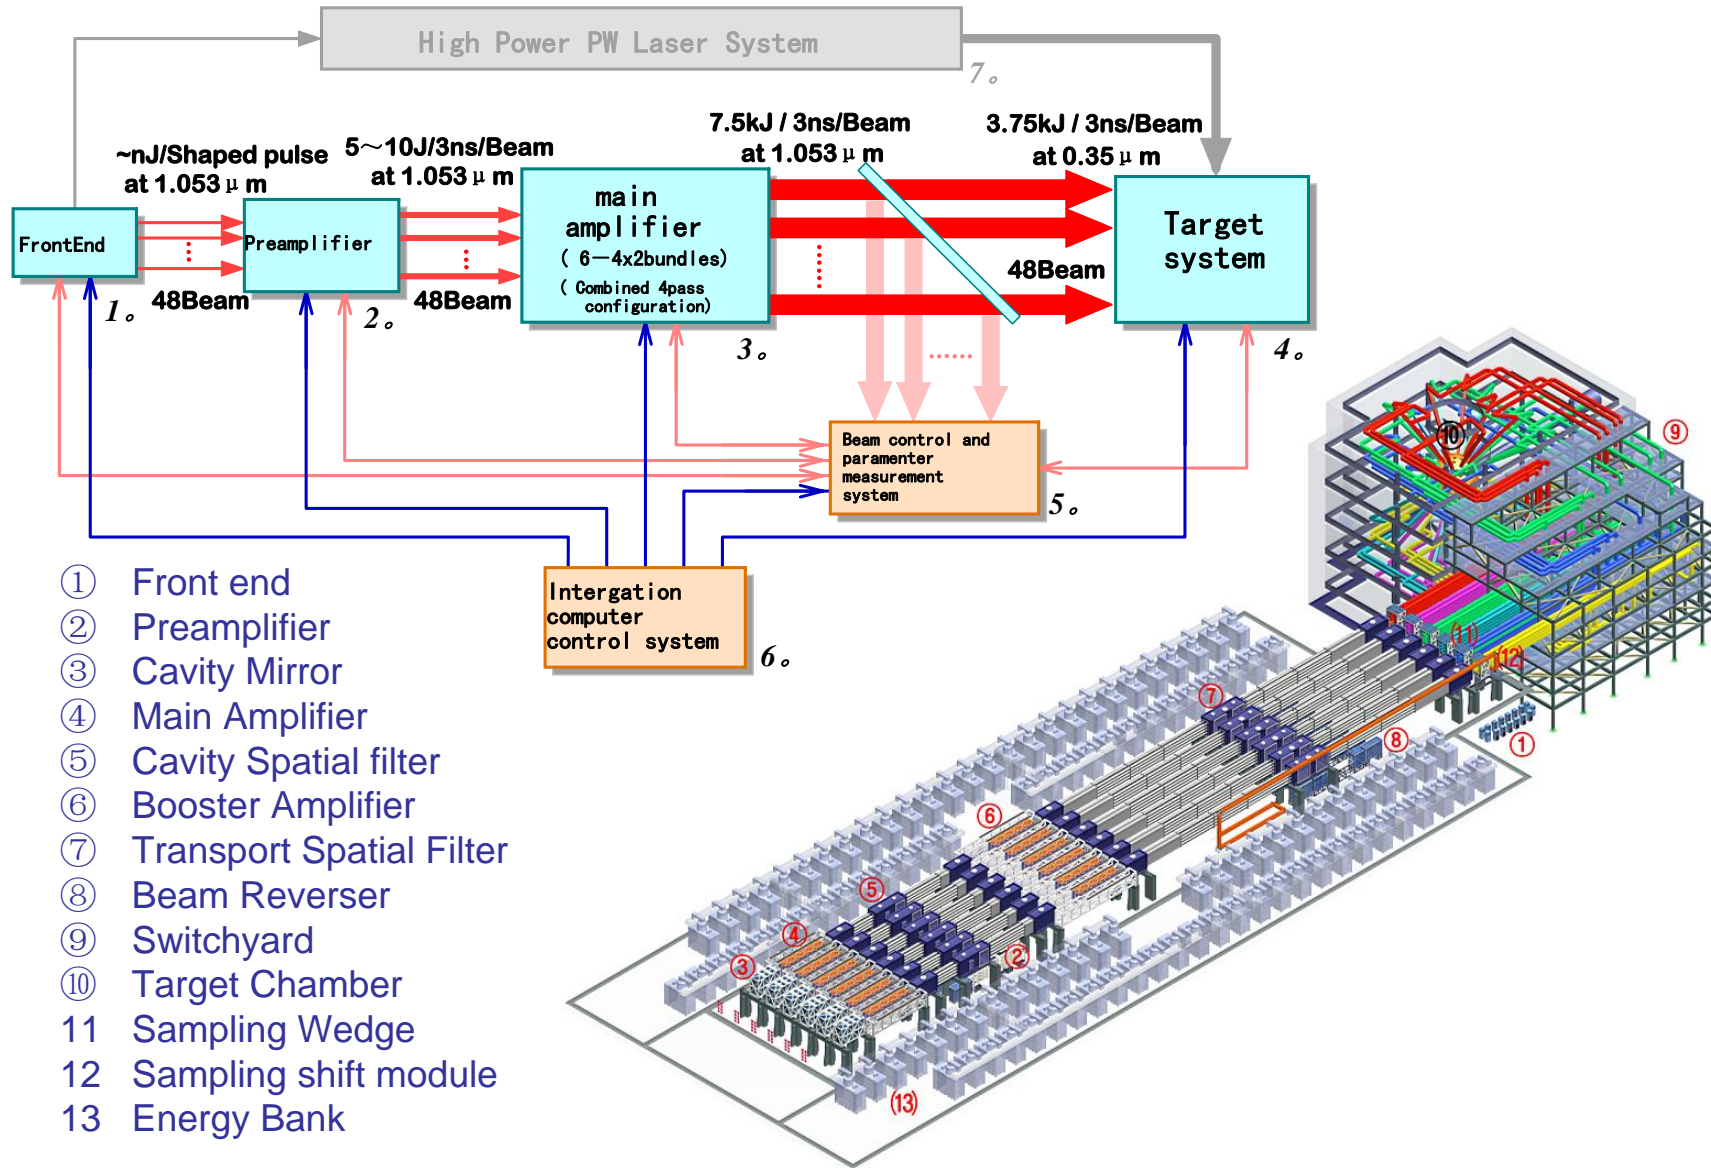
High Power PW Laser System

7。

~nJ/Shaped pulse at 1.053 μ m

5～10J/3ns/Beam at 1.053 μ m

7.5kJ / 3ns/Beam at 1.053 μ m

3.75kJ / 3ns/Beam at 0.35 μ m

FrontEnd

Preamplifier

main amplifier ( 6—4x2bundles) ( Combined 4pass configuration)

Target system

1。 48Beam 2。 48Beam 3。 48Beam 4。

Beam control and paramenter measurement system

5。

Intergation computer control system

6。

① Front end
② Preamplifier
③ Cavity Mirror
④ Main Amplifier
⑤ Cavity Spatial filter
⑥ Booster Amplifier
⑦ Transport Spatial Filter
⑧ Beam Reverser
⑨ Switchyard
⑩ Target Chamber
11 Sampling Wedge
12 Sampling shift module
13 Energy Bank

⑨ ⑩ ⑪ ⑫ ⑦ ⑧ ① ⑥ ⑤ ④ ③ ② ⑬